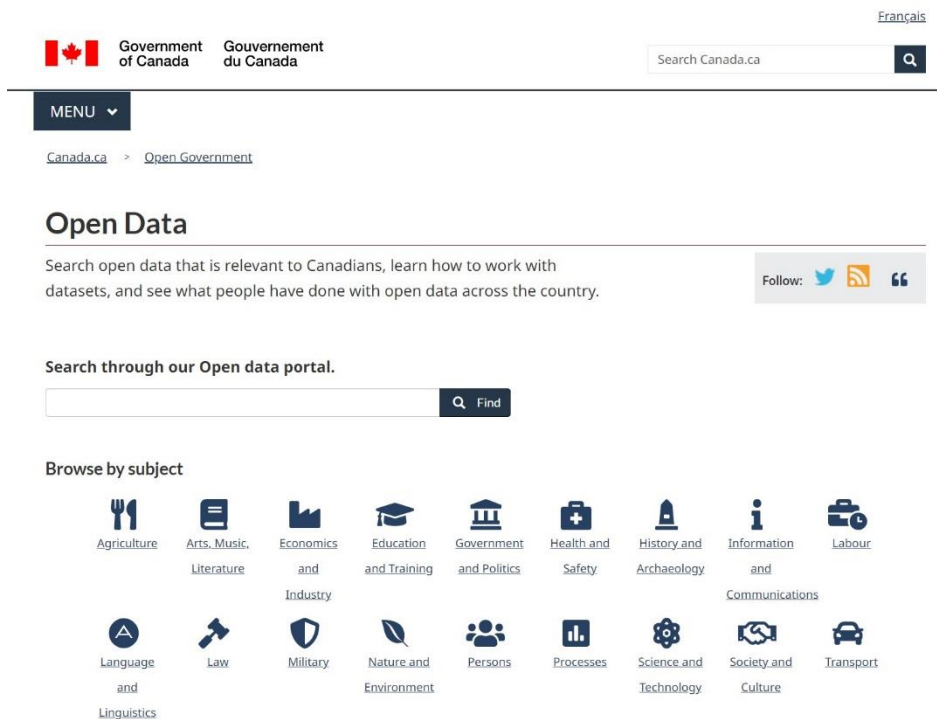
Français

Government of Canada Gouvernement du Canada

Search Canada.ca

MENU

Canada.ca > Open Government

Open Data

Search open data that is relevant to Canadians, learn how to work with datasets, and see what people have done with open data across the country.

Follow:

Search through our Open data portal.

Find

Browse by subject

Agriculture
Arts, Music, Literature
Economics and Industry
Education and Training
Government and Politics
Health and Safety
History and Archaeology
Information and Communications
Labour
Language and Linguistics
Law
Military
Nature and Environment
Persons
Processes
Science and Technology
Society and Culture
Transport